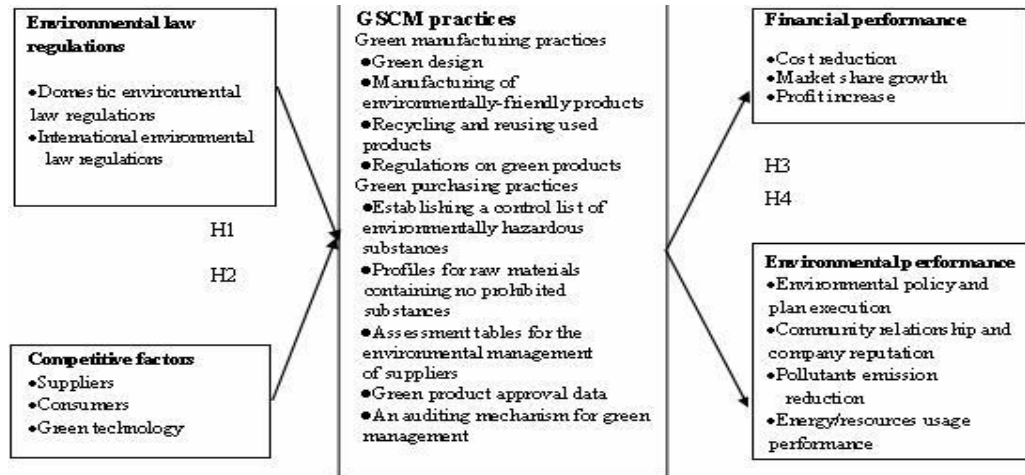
**Environmental law regulations**

•Domestic environmental law regulations
•International environmental law regulations

H1

H2

**Competitive factors**
•Suppliers
•Consumers
•Green technology

**GSCM practices**
Green manufacturing practices
•Green design
•Manufacturing of environmentally-friendly products
•Recycling and reusing used products
•Regulations on green products
Green purchasing practices
•Establishing a control list of environmentally hazardous substances
•Profiles for raw materials containing no prohibited substances
•Assessment tables for the environmental management of suppliers
•Green product approval data
•An auditing mechanism for green management

**Financial performance**
•Cost reduction
•Market share growth
•Profit increase

H3

H4

**Environmental performance**
•Environmental policy and plan execution
•Community relationship and company reputation
•Pollutants emission reduction
•Energy/resources usage performance